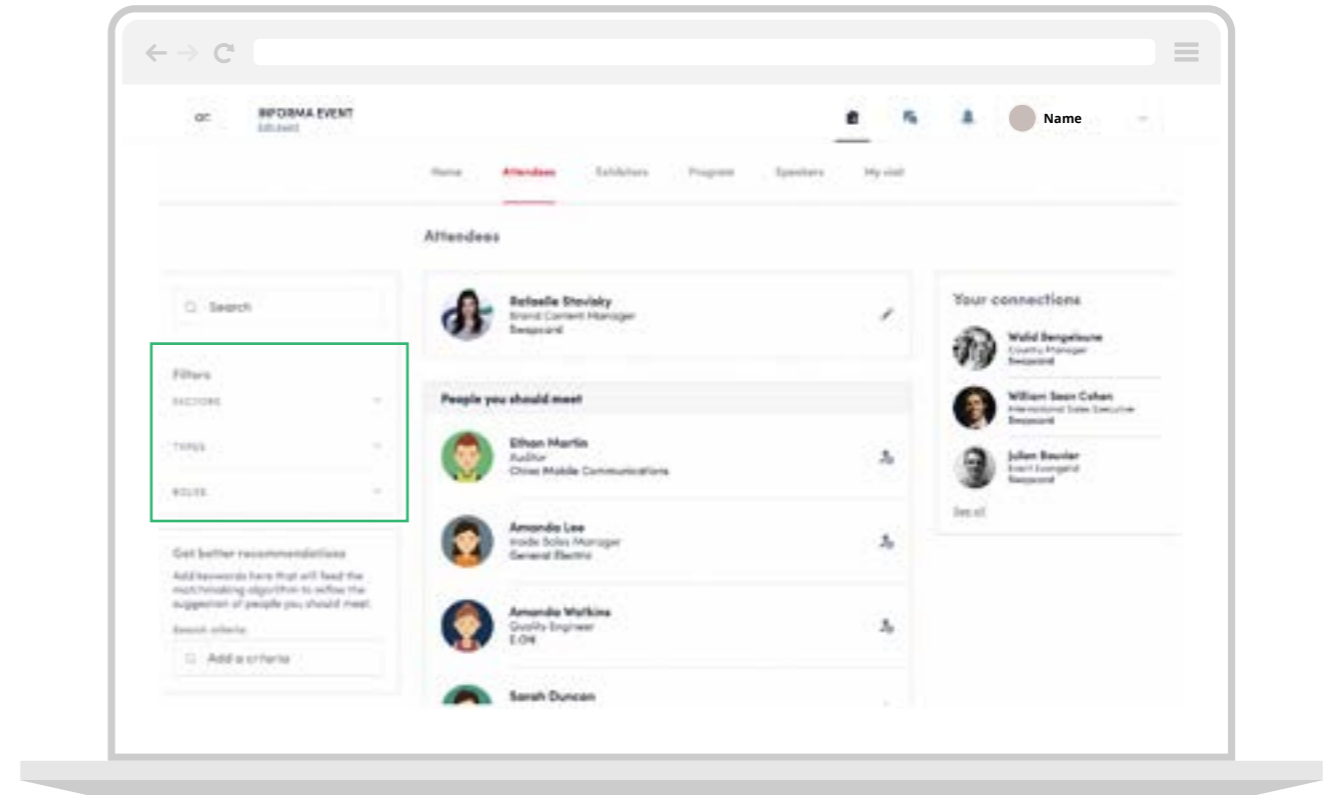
INFORMA EVENT
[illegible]

Name

Home Attendees Exhibitors Program Speakers My visit

Attendees

Search

Filters
SECTORS
TYPES
ROLES

Get better recommendations
Add keywords here that will feed the matchmaking algorithm to refine the suggestion of people you should meet.
Search criteria
Add a criteria

Rafaelle Stevisky
Brand Content Manager
Swapcard

People you should meet

Ethan Martin
Auditor
China Mobile Communications

Amanda Lee
Inside Sales Manager
General Electric

Amanda Watkins
Quality Engineer
E.ON

Sarah Duncan

Your connections

Walid Bengeloune
Country Manager
Swapcard

William Sean Cohen
International Sales Executive
Swapcard

Julien Beuvier
Event Evangelist
Swapcard

See all